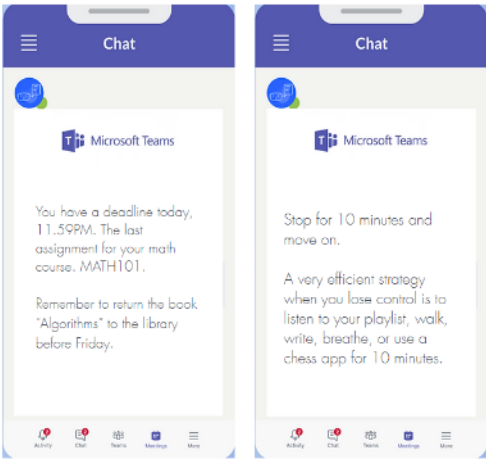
Chat

Microsoft Teams

You have a deadline today, 11.59PM. The last assignment for your math course. MATH101.

Remember to return the book "Algorithms" to the library before Friday.

Activity Chat Teams Meetings More

Chat

Microsoft Teams

Stop for 10 minutes and move on.

A very efficient strategy when you lose control is to listen to your playlist, walk, write, breathe, or use a chess app for 10 minutes.

Activity Chat Teams Meetings More